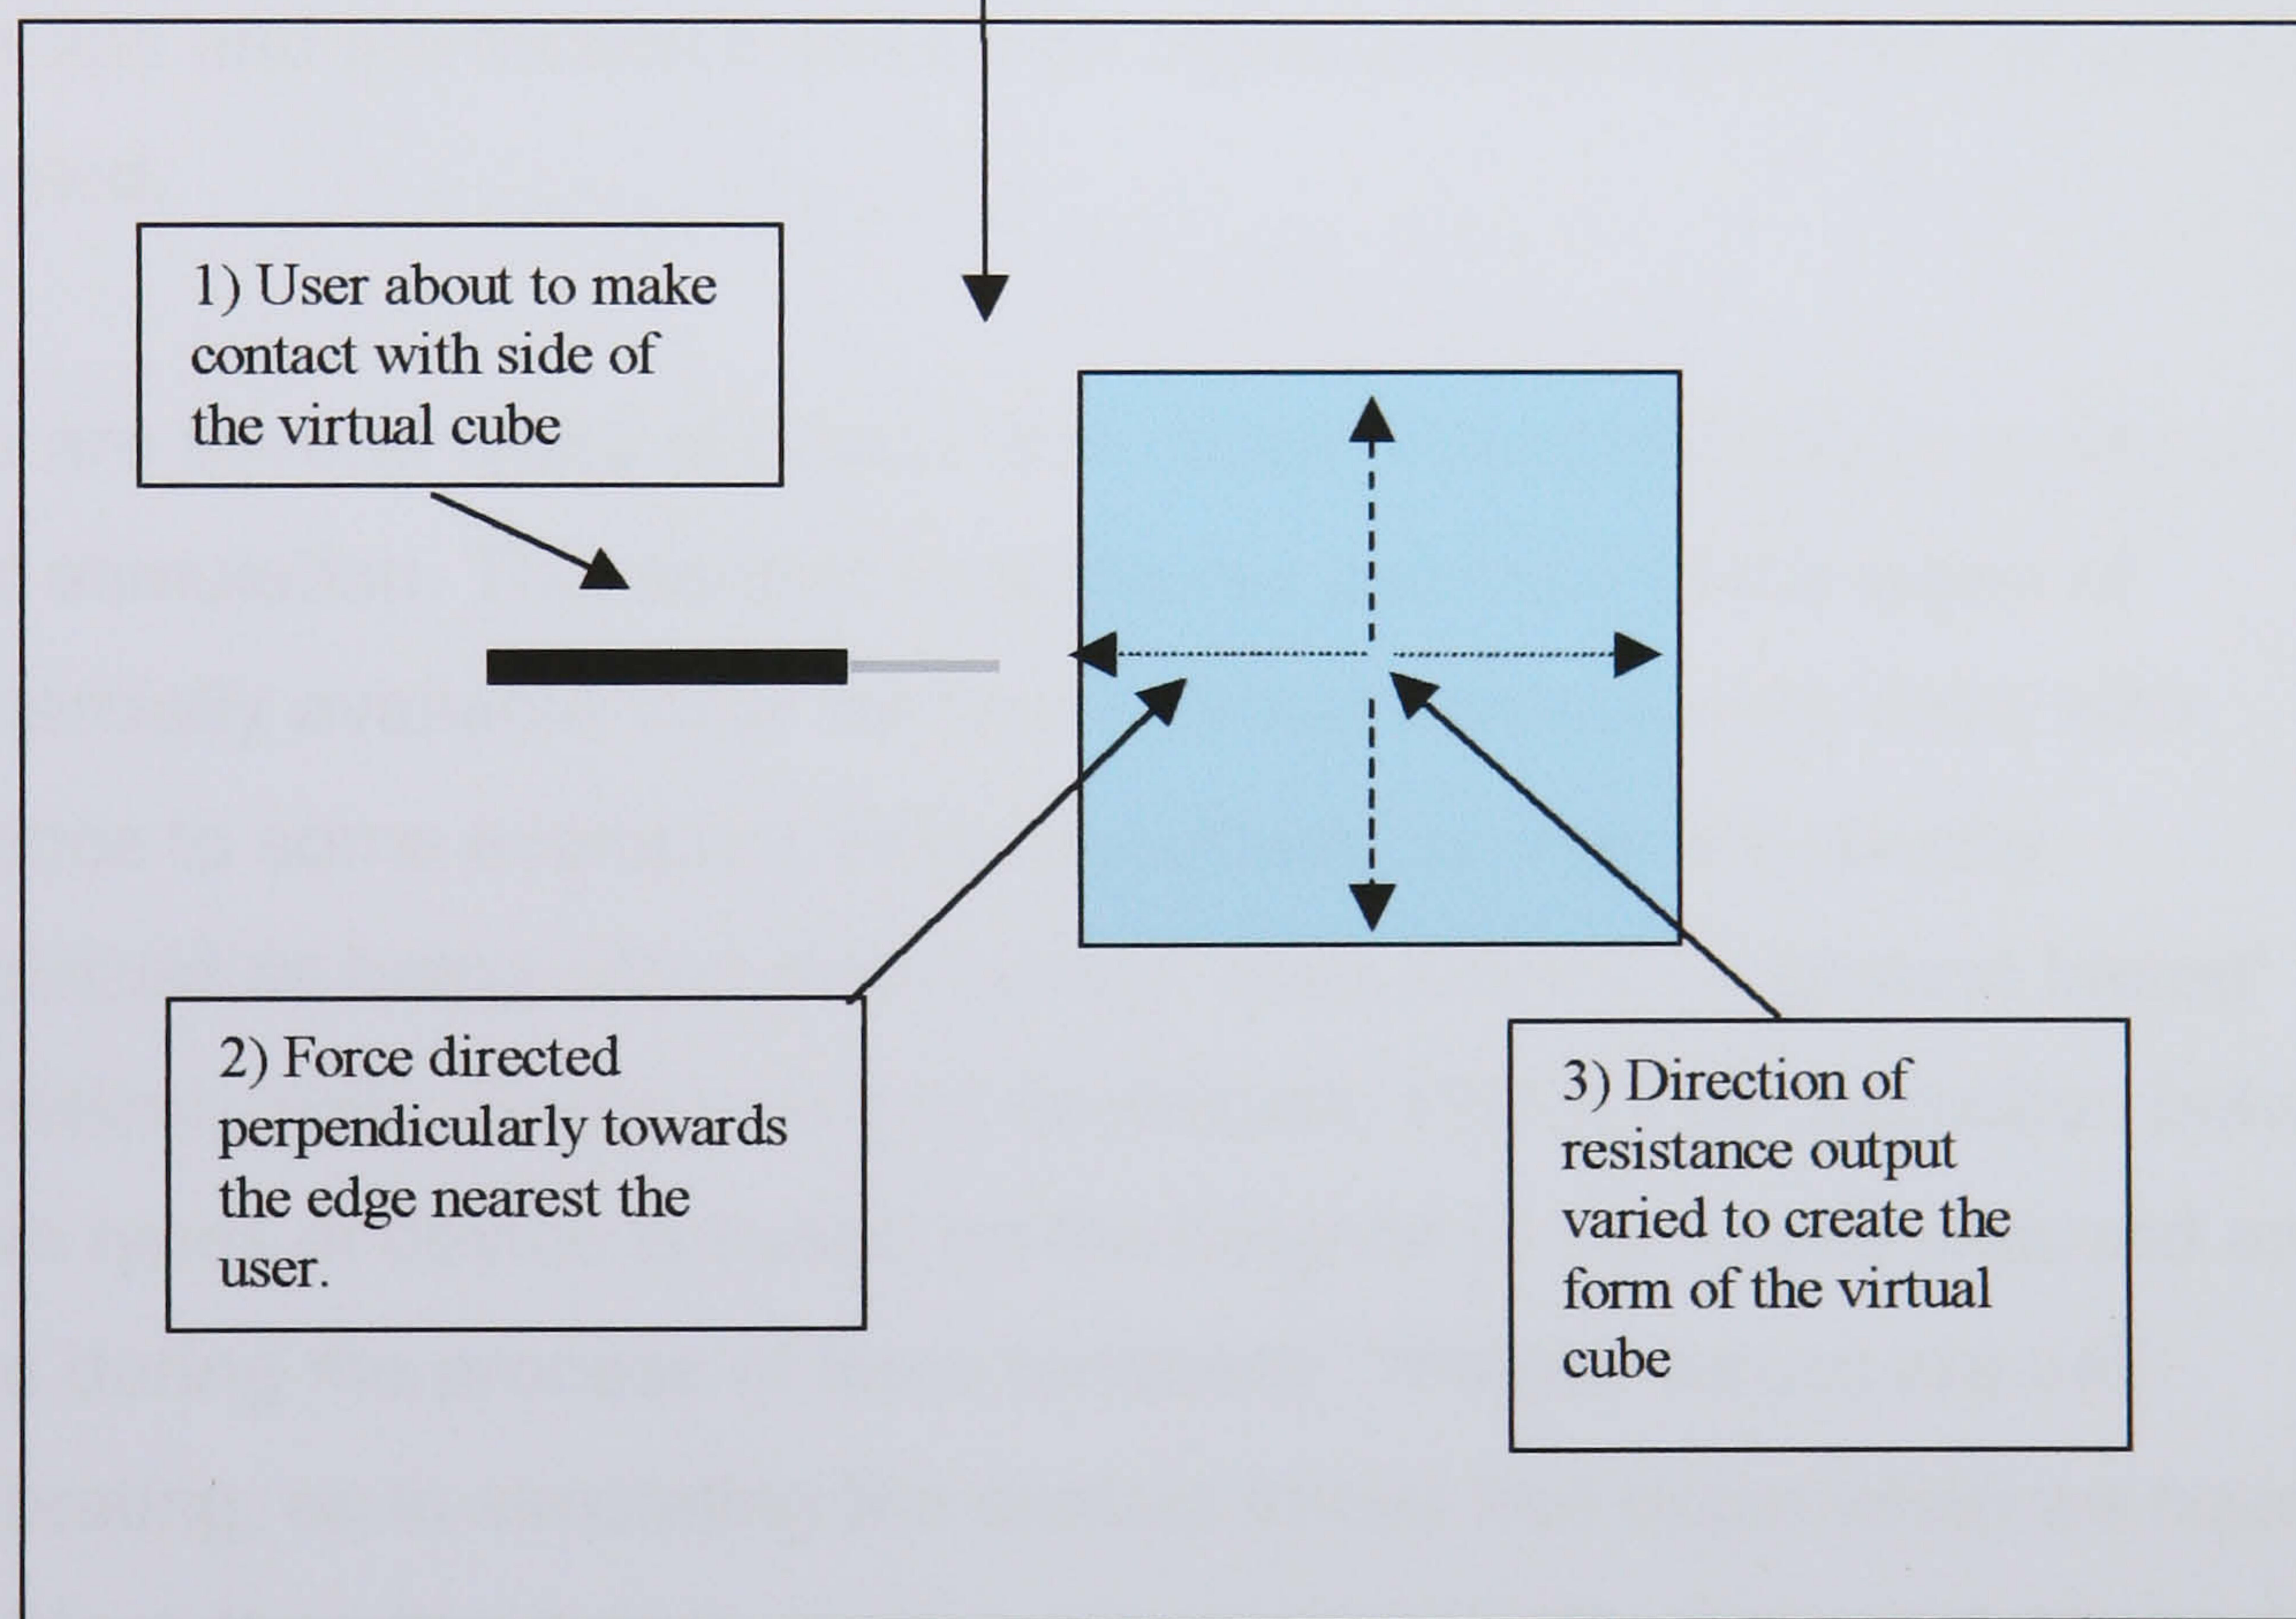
1) User about to make contact with side of the virtual cube

2) Force directed perpendicularly towards the edge nearest the user.

3) Direction of resistance output varied to create the form of the virtual cube